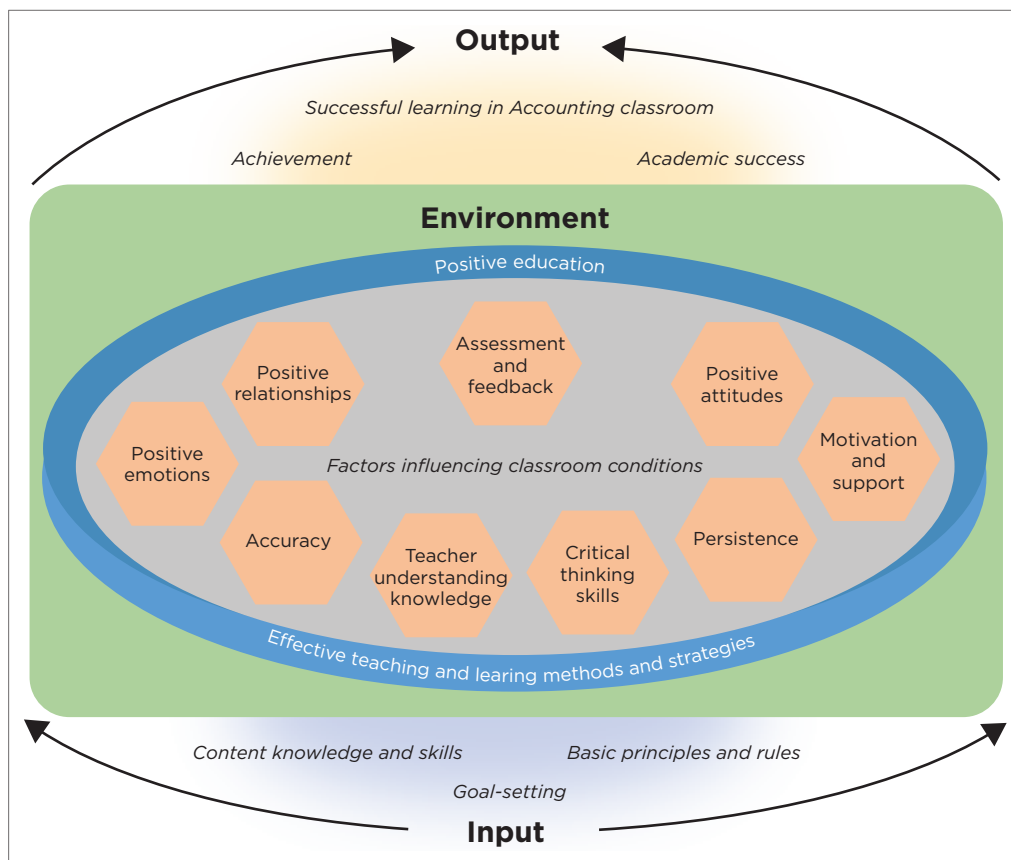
Output

Successful learning in Accounting classroom

Achievement

Academic success

Environment

Positive education

Positive relationships

Assessment and feedback

Positive attitudes

Positive emotions

Motivation and support

Factors influencing classroom conditions

Accuracy

Teacher understanding knowledge

Critical thinking skills

Persistence

Effective teaching and learing methods and strategies

Content knowledge and skills

Basic principles and rules

Goal-setting

Input